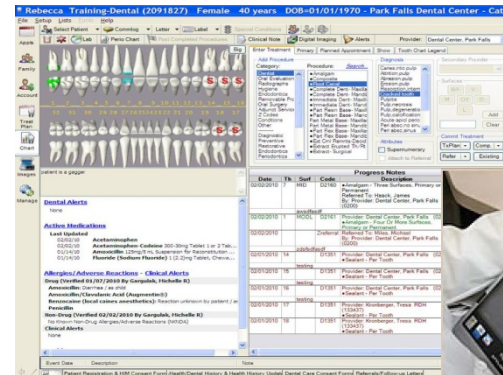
Rebecca Training-Dental (2091827) Female 40 years DOB=01/01/1970 - Park Falls Dental Center - Cu

File Setup Lists Tools Help

Select Patient Commlog Letter Label Special Comment

Perio Chart Lab Clinical Note Digital Imaging Alerts Provider: Dental Center, Park Falls

Appts

Family

Account

Treat Plan

Chart

Images

Manage

Big

Enter Treatment Primary Planned Appointment Show Tooth Chart Legend

Add Procedure

Category:
Dental
Oral Evaluation
Radiographs
Hygienic
Endodontics
Removable Pro
Oral Surgery
Fixed Prosthodontics
Z Codes
Conditions
Ortho
Diagnostic
Preventive
Restorative
Endodontics
Periodontics

Procedure: Search
Amalgam
Composite
Crown
Complete Dent- Maxilla
Complete Dent- Mandi
Complete Dent- Mandi
Part Resin Base- Maxilla
Part Resin Base- Mandi
Part Metal Base- Maxilla
Part Metal Base- Mandi
Part Flex Base- Maxilla
Part Flex Base- Mandi
Ext Cmt Remov-Devel
Extract- Erupted Th Rt
Extract- Surgical

Diagnosis
Caries into pulp
Attrition pulp
Abrasion pulp
Erosion pulp
Resorption intern
Cracked tooth
Pulpitis
Pulp necrosis
Pulp degeneratio
Pulp calcification
Acute apicl perio
Per abscs no sinus
Per abscs sinus

Attributes
Supernumerary
Attach to Referral

Secondary Provider

Surfaces

Add
Clear

Current Treatment
TxPlan Comp. Refer Existing

patient is a gagger

Dental Alerts
None

Active Medications
Last Updated
02/02/10 Acetaminophen
02/02/10 Acetaminophen-Codeine 300-30mg Tablet 1 or 2 Tab...
01/24/10 Amoxicillin 125mg/5 mL Suspension for Reconstitution...
01/14/10 Fluoride (Sodium Fluoride) 1.1% (2.2)mg Tablet, Chewa...

Allergies/Adverse Reactions - Clinical Alerts
Drug (Verified 01/07/2010 by Gangolak, Michelle R)
Amoxicillin Diarrhea / as child
Amoxicillin/Clavulanic Acid (Augmentin(r))
Benzocaine (local caines anesthetics) Reaction unknown by patient / as
Penicillin
Non-Drug (Verified 02/02/2010 by Gangolak, Michelle R)
No Known Non-Drug Allergies/Adverse Reactions (NKDA)
Clinical Alerts
None

Event Date Description Note

Progress Notes

| Date | Th | Surf | Code | Description |
|---|---|---|---|---|
| 02/02/2010 | 7 | MID | D2160 | Amalgam - Three Surfaces, Primary or Permanent Referred To: Hasch, James By: Provider: Dental Center, Park Falls (000) |
| | | | | avidfield |
| 02/02/2010 | 1 | MODL | D2161 | Provider: Dental Center, Park Falls Amalgam - Four Or More Surfaces, Primary or Permanent |
| 02/02/2010 | | | | Referral Referred To: Miles, Michael By: Provider: Dental Center, Park Falls (000) |
| | | | | cdshdfield |
| 02/02/2010 | 14 | | D1351 | Provider: Dental Center, Park Falls Sealant - Per Tooth |
| | | | | testing |
| 02/02/2010 | 15 | | D1351 | Provider: Dental Center, Park Falls Sealant - Per Tooth |
| | | | | testing |
| 02/02/2010 | 18 | | D1351 | Provider: Dental Center, Park Falls Sealant - Per Tooth |
| | | | | testing |
| 02/02/2010 | 17 | | D1351 | Provider: Kronberger, Tressa RDH (13347) Sealant - Per Tooth |
| 02/02/2010 | 16 | | D1351 | Provider: Kronberger, Tressa RDH (13347) Sealant - Per Tooth |

Patient Registration & HIM Consent Form Health/Dental History & Health History Update Dental Care Consent Form Referrals/Follow-up Letters